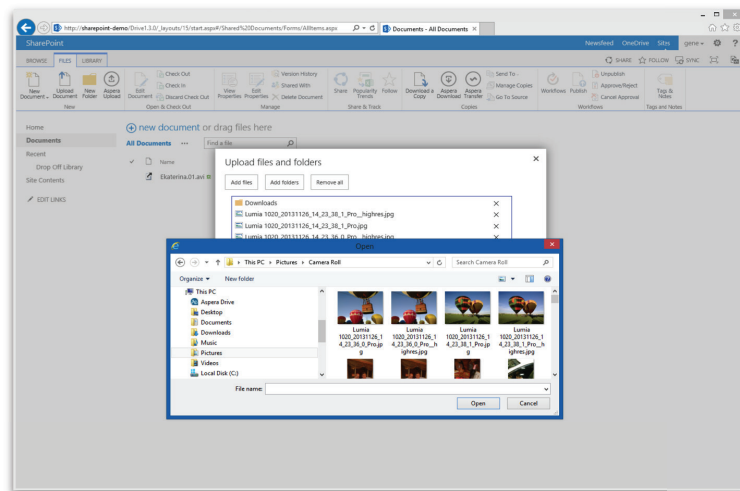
http://sharepoint-demo/Drive1.3.0/_layouts/15/start.aspx#/Shared%20Documents/Forms/AllItems.aspx

Documents - All Documents

SharePoint

Newsfeed OneDrive Sites gene

BROWSE FILES LIBRARY

SHARE FOLLOW SYNC

New Document Upload Document New Folder Aspera Upload

New

Edit Document Check Out Check In Discard Check Out

Open & Check Out

View Properties Edit Properties Version History Shared With Delete Document

Manage

Share Popularity Trends Follow

Share & Track

Download a Copy Aspera Download Aspera Transfer Send To Manage Copies Go To Source

Copies

Workflows Publish Unpublish Approve/Reject Cancel Approval

Workflows

Tags & Notes

Tags and Notes

Home

Documents

Recent

Drop Off Library

Site Contents

EDIT LINKS

new document or drag files here

All Documents ··· Find a file

Name

Ekaterina.01.avi

Upload files and folders

Add files Add folders Remove all

Downloads

Lumia 1020_20131126_14_23_38_1_Pro__highres.jpg

Lumia 1020_20131126_14_23_38_1_Pro.jpg

Lumia 1020_20131126_14_23_36_0_Pro__highres.jpg

Open

This PC > Pictures > Camera Roll

Search Camera Roll

Organize New folder

This PC

Aspera Drive

Desktop

Documents

Downloads

Music

Pictures

Videos

Local Disk (C:)

Lumia 1020_20131126_14_23_36_0_Pro.jpg

Lumia 1020_20131126_14_23_36_0_Pro__highres.jpg

Lumia 1020_20131126_14_23_38_1_Pro.jpg

Lumia 1020_20131126_14_23_38_1_Pro__highres.jpg

File name:

Open Cancel